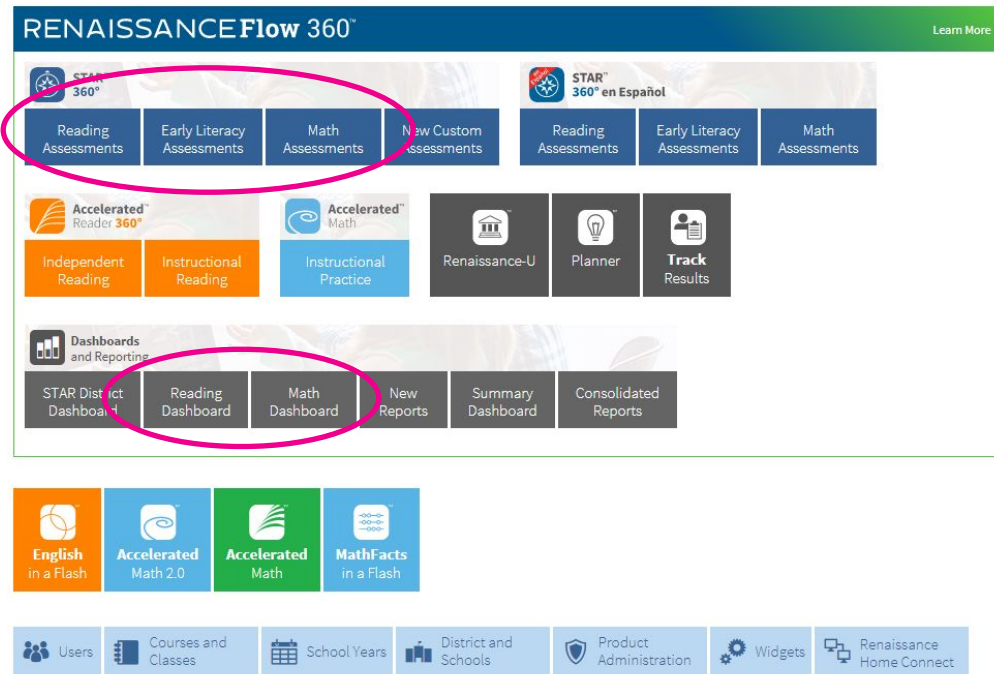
RENAISSANCE Flow 360™

Learn More

STAR 360°

Reading Assessments

Early Literacy Assessments

Math Assessments

New Custom Assessments

STAR™ 360° en Español

Reading Assessments

Early Literacy Assessments

Math Assessments

Accelerated™ Reader 360°

Independent Reading

Instructional Reading

Accelerated™ Math

Instructional Practice

Renaissance-U

Planner

Track Results

Dashboards and Reporting

STAR District Dashboard

Reading Dashboard

Math Dashboard

New Reports

Summary Dashboard

Consolidated Reports

English in a Flash

Accelerated Math 2.0

Accelerated Math

MathFacts in a Flash

Users

Courses and Classes

School Years

District and Schools

Product Administration

Widgets

Renaissance Home Connect